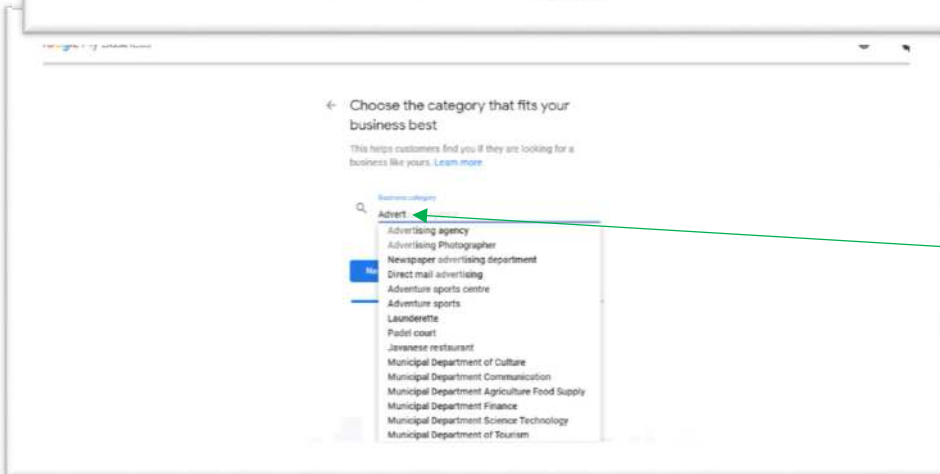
Google My Business

Choose the category that fits your business best

This helps customers find you if they are looking for a business like yours. Learn more

Business category

Advert

Advertising agency
Advertising Photographer
Newspaper advertising department
Direct mail advertising
Adventure sports centre
Adventure sports
Launderette
Padel court
Javanese restaurant
Municipal Department of Culture
Municipal Department Communication
Municipal Department Agriculture Food Supply
Municipal Department Finance
Municipal Department Science Technology
Municipal Department of Tourism

Ne